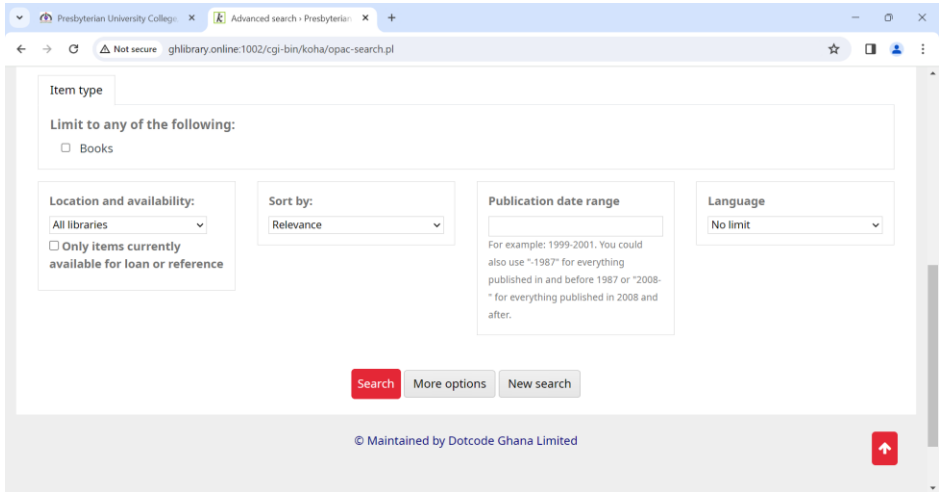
Presbyterian University College
Advanced search › Presbyterian
Not secure ghlibrary.online:1002/cgi-bin/koha/opac-search.pl

Item type

Limit to any of the following:

Books

Location and availability:
All libraries
Only items currently available for loan or reference

Sort by:
Relevance

Publication date range

For example: 1999-2001. You could also use "-1987" for everything published in and before 1987 or "2008-" for everything published in 2008 and after.

Language
No limit

Search More options New search

© Maintained by Dotcode Ghana Limited